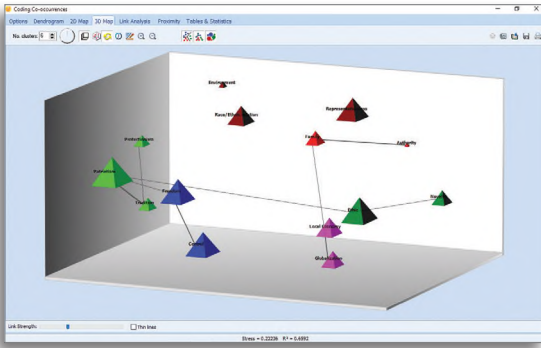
Coding Co-occurrences

Options Dendrogram 2D Map 3D Map Link Analysis Proximity Tables & Statistics

No clusters: 6

Environment

Representation

Race/Ethnicity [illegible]

Protectionism

Feminism

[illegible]

Authority

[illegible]

Discourse

Power

Identity

Local Identity

Class

Globalization

Gender

Link Strength:

Thin lines

Stress = 0.22236 R² = 0.6993